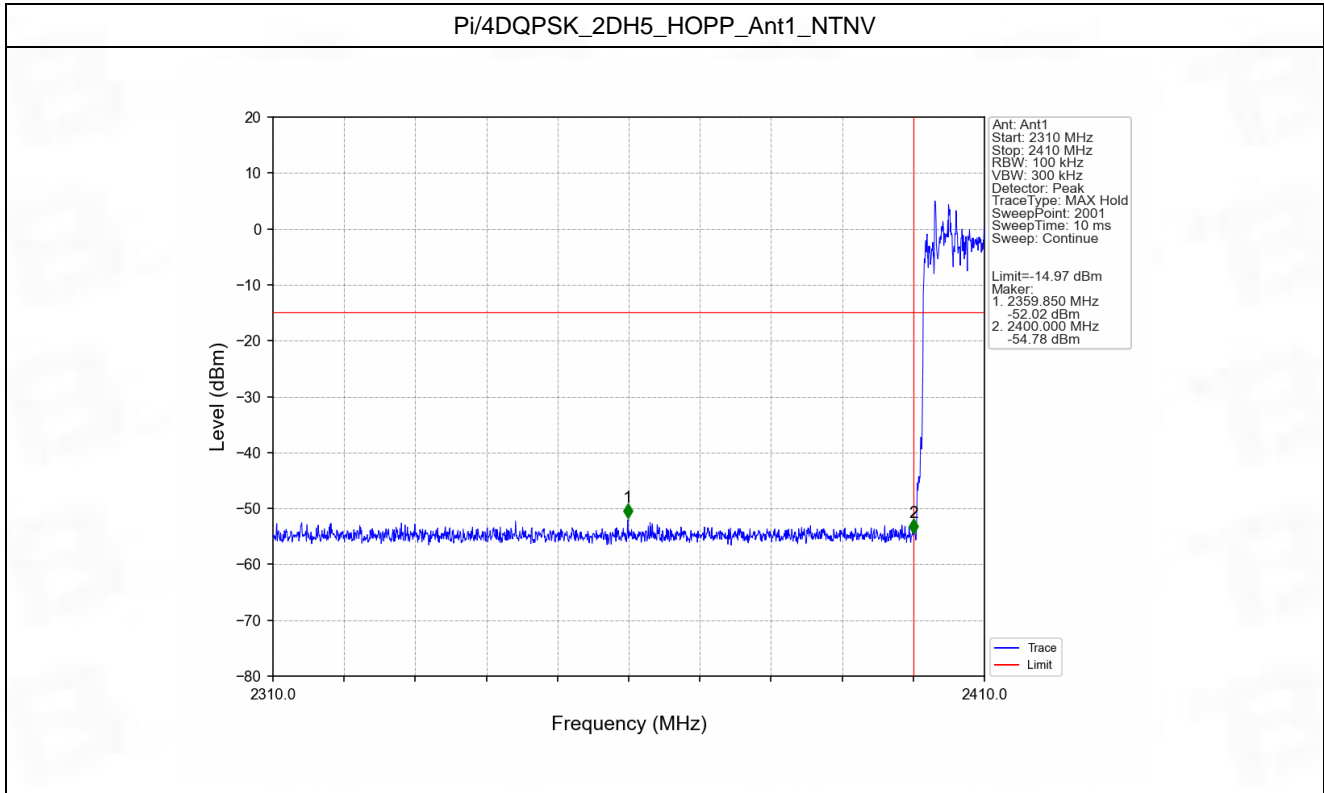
Pi/4DQPSK_2DH5_HOPP_Ant1_NTNV

Ant: Ant1
Start: 2310 MHz
Stop: 2410 MHz
RBW: 100 kHz
VBW: 300 kHz
Detector: Peak
TraceType: MAX Hold
SweepPoint: 2001
SweepTime: 10 ms
Sweep: Continue

Limit=-14.97 dBm
Maker:
1. 2359.850 MHz
-52.02 dBm
2. 2400.000 MHz
-54.78 dBm

20
10
0
−10
−20
−30
−40
−50
−60
−70
−80

Level (dBm)

1
2

Trace
Limit

2310.0
2410.0

Frequency (MHz)